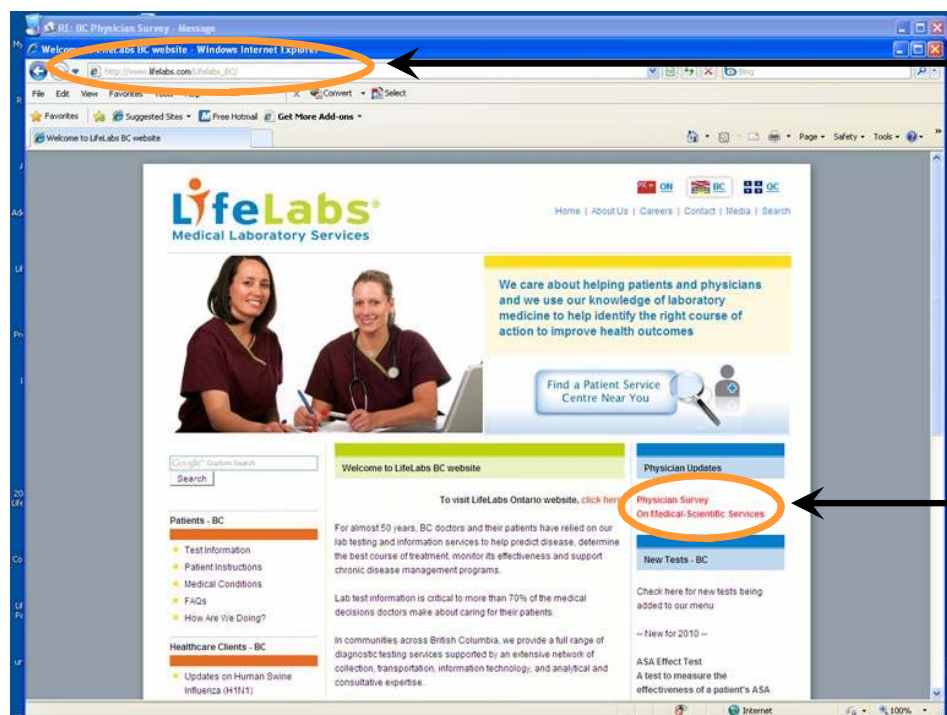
RE: BC Physician Survey - Message

Welcome to LifeLabs BC website - Windows Internet Explorer

http://www.lifelabs.com/Lifelabs_BC/

Bing

File Edit View Favorites Tools Help

Convert Select

Favorites Suggested Sites Free Hotmail Get More Add-ons

Welcome to LifeLabs BC website

Page Safety Tools

LifeLabs®
Medical Laboratory Services

ON BC QC

Home | About Us | Careers | Contact | Media | Search

We care about helping patients and physicians and we use our knowledge of laboratory medicine to help identify the right course of action to improve health outcomes

Find a Patient Service Centre Near You

Google Custom Search

Search

Patients - BC

Test Information

Patient Instructions

Medical Conditions

FAQs

How Are We Doing?

Healthcare Clients - BC

Updates on Human Swine Influenza (H1N1)

Welcome to LifeLabs BC website

To visit LifeLabs Ontario website, click here

For almost 50 years, BC doctors and their patients have relied on our lab testing and information services to help predict disease, determine the best course of treatment, monitor its effectiveness and support chronic disease management programs.

Lab test information is critical to more than 70% of the medical decisions doctors make about caring for their patients.

In communities across British Columbia, we provide a full range of diagnostic testing services supported by an extensive network of collection, transportation, information technology, and analytical and consultative expertise.

Physician Updates

Physician Survey On Medical-Scientific Services

New Tests - BC

Check here for new tests being added to our menu

-- New for 2010 --

ASA Effect Test
A test to measure the effectiveness of a patient's ASA

Internet

100%